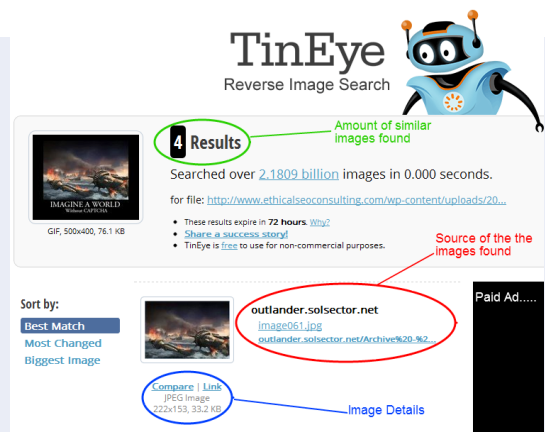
TinEye
Reverse Image Search

IMAGINE A WORLD
Without CAPTCHA

GIF, 500x400, 76.1 KB

4 Results

Amount of similar images found

Searched over 2.1809 billion images in 0.000 seconds.

for file: http://www.ethicalseoconsulting.com/wp-content/uploads/20...

• These results expire in 72 hours. Why?
• Share a success story!
• TinEye is free to use for non-commercial purposes.

Source of the the images found

Sort by:
Best Match
Most Changed
Biggest Image

outlander.solsector.net
image061.jpg
outlander.solsector.net/Archive%20-%2...

Paid Ad.....

Compare | Link
JPEG Image
222x153, 33.2 KB

Image Details